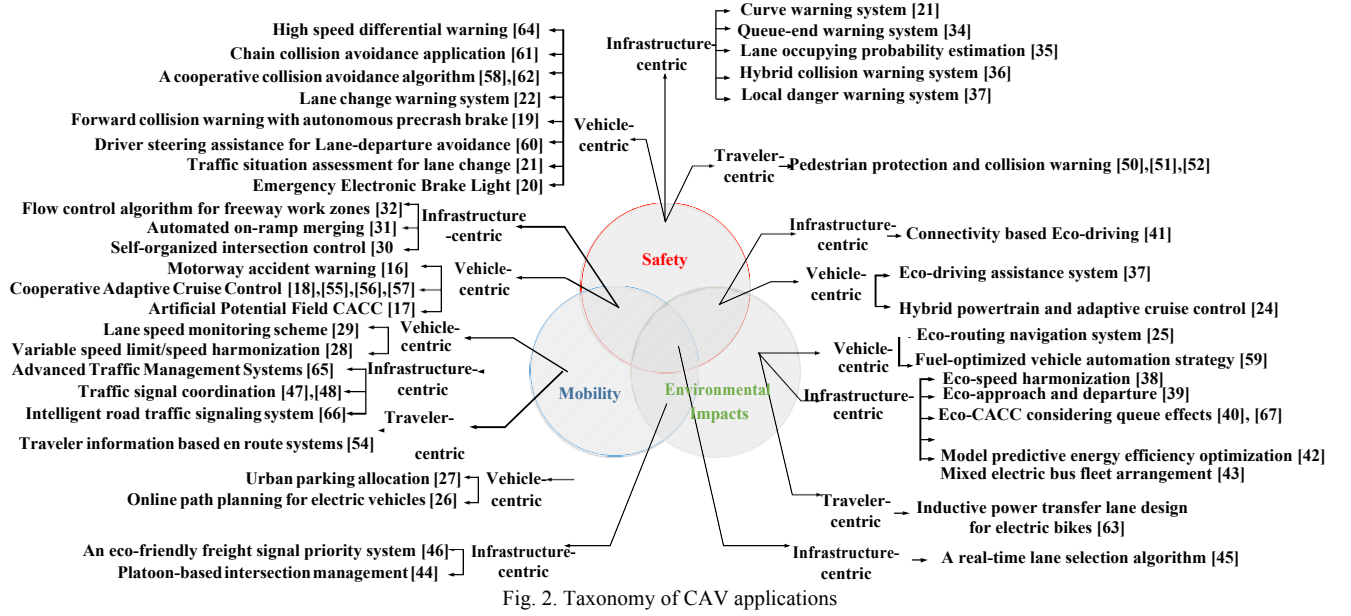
Infrastructure-centric
Curve warning system [21]
Queue-end warning system [34]
Lane occupying probability estimation [35]
Hybrid collision warning system [36]
Local danger warning system [37]

High speed differential warning [64]
Chain collision avoidance application [61]
A cooperative collision avoidance algorithm [58],[62]
Lane change warning system [22]
Forward collision warning with autonomous precrash brake [19]
Driver steering assistance for Lane-departure avoidance [60]
Traffic situation assessment for lane change [21]
Emergency Electronic Brake Light [20]
Vehicle-centric

Traveler-centric
Pedestrian protection and collision warning [50],[51],[52]

Safety

Flow control algorithm for freeway work zones [32]
Automated on-ramp merging [31]
Self-organized intersection control [30]
Infrastructure-centric

Motorway accident warning [16]
Cooperative Adaptive Cruise Control [18],[55],[56],[57]
Artificial Potential Field CACC [17]
Vehicle-centric

Infrastructure-centric
Connectivity based Eco-driving [41]

Vehicle-centric
Eco-driving assistance system [37]
Hybrid powertrain and adaptive cruise control [24]

Lane speed monitoring scheme [29]
Variable speed limit/speed harmonization [28]
Vehicle-centric

Advanced Traffic Management Systems [65]
Traffic signal coordination [47],[48]
Intelligent road traffic signaling system [66]
Infrastructure-centric

Traveler-centric
Traveler information based en route systems [54]

Mobility

Environmental Impacts

Vehicle-centric
Eco-routing navigation system [25]
Fuel-optimized vehicle automation strategy [59]

Infrastructure-centric
Eco-speed harmonization [38]
Eco-approach and departure [39]
Eco-CACC considering queue effects [40], [67]
Model predictive energy efficiency optimization [42]
Mixed electric bus fleet arrangement [43]

Urban parking allocation [27]
Online path planning for electric vehicles [26]
Vehicle-centric

Traveler-centric
Inductive power transfer lane design for electric bikes [63]

An eco-friendly freight signal priority system [46]
Platoon-based intersection management [44]
Infrastructure-centric

Infrastructure-centric
A real-time lane selection algorithm [45]

Fig. 2. Taxonomy of CAV applications